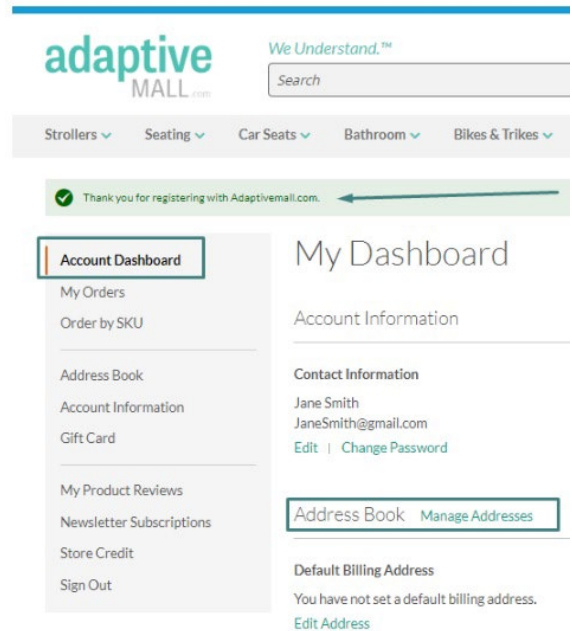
adaptive
MALL.com

We Understand.™

Search

Strollers Seating Car Seats Bathroom Bikes & Trikes

Thank you for registering with Adaptivemall.com.

Account Dashboard
My Orders
Order by SKU

Address Book
Account Information
Gift Card

My Product Reviews
Newsletter Subscriptions
Store Credit
Sign Out

My Dashboard

Account Information

Contact Information
Jane Smith
JaneSmith@gmail.com
Edit | Change Password

Address Book Manage Addresses

Default Billing Address
You have not set a default billing address.
Edit Address